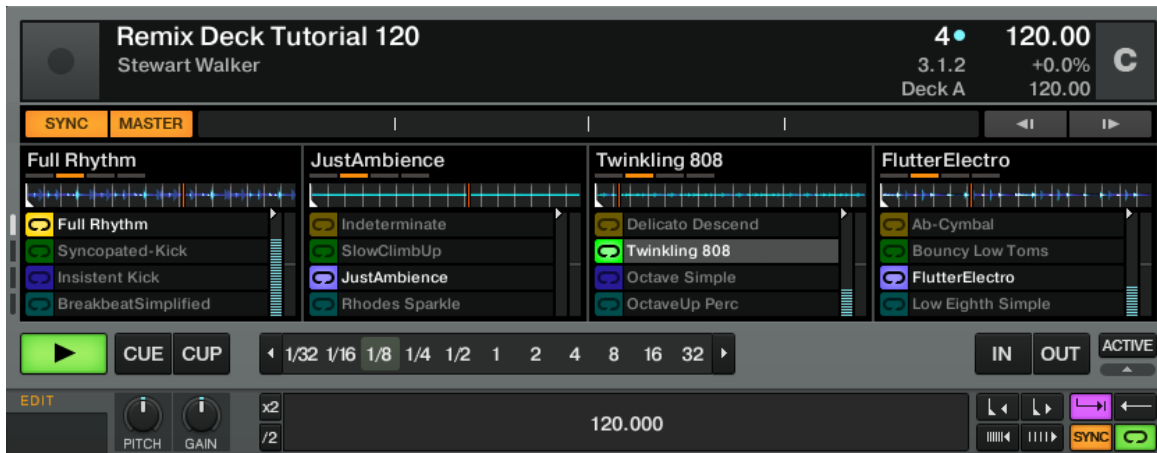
Remix Deck Tutorial 120
Stewart Walker

4
3.1.2
Deck A

120.00
+0.0%
120.00

C

SYNC MASTER

Full Rhythm
Full Rhythm
Syncopated-Kick
Insistent Kick
BreakbeatSimplified

JustAmbience
Indeterminate
SlowClimbUp
JustAmbience
Rhodes Sparkle

Twinkling 808
Delicato Descend
Twinkling 808
Octave Simple
OctaveUp Perc

FlutterElectro
Ab-Cymbal
Bouncy Low Toms
FlutterElectro
Low Eighth Simple

CUE CUP

1/32 1/16 1/8 1/4 1/2 1 2 4 8 16 32

IN OUT ACTIVE

EDIT

PITCH GAIN

x2
/2

120.000

SYNC